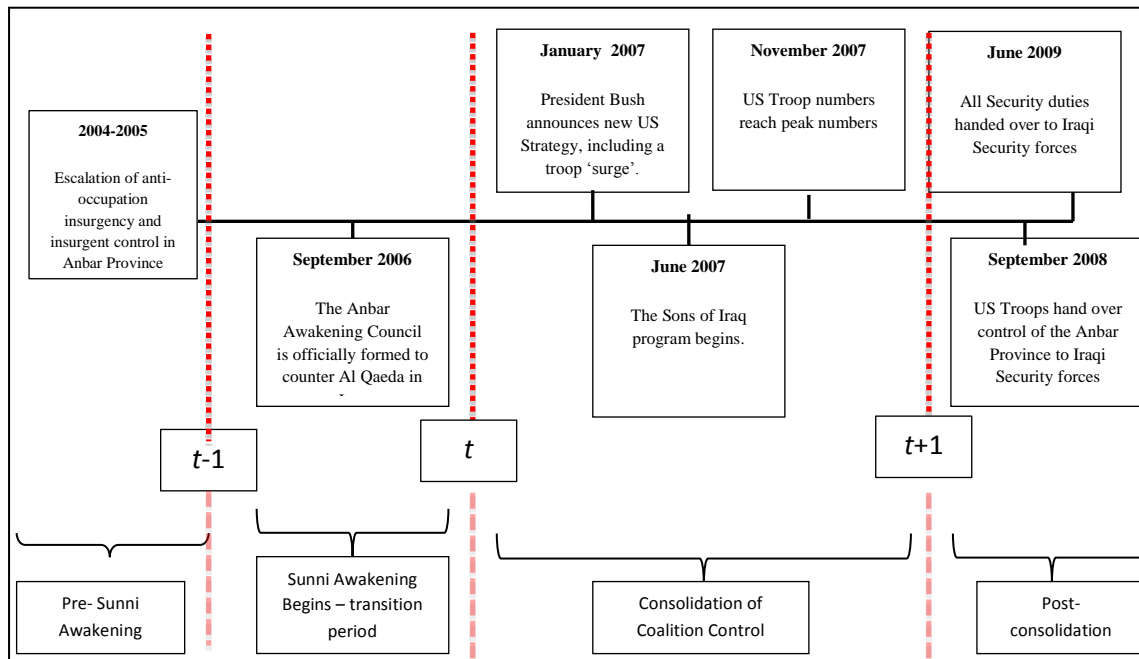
January 2007

President Bush announces new US Strategy, including a troop 'surge'.

November 2007

US Troop numbers reach peak numbers

June 2009

All Security duties handed over to Iraqi Security forces

2004-2005

Escalation of anti-occupation insurgency and insurgent control in Anbar Province

September 2006

The Anbar Awakening Council is officially formed to counter Al Qaeda in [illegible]

June 2007

The Sons of Iraq program begins.

September 2008

US Troops hand over control of the Anbar Province to Iraqi Security forces

$t$-1

$t$

$t$+1

Pre- Sunni Awakening

Sunni Awakening Begins – transition period

Consolidation of Coalition Control

Post-consolidation